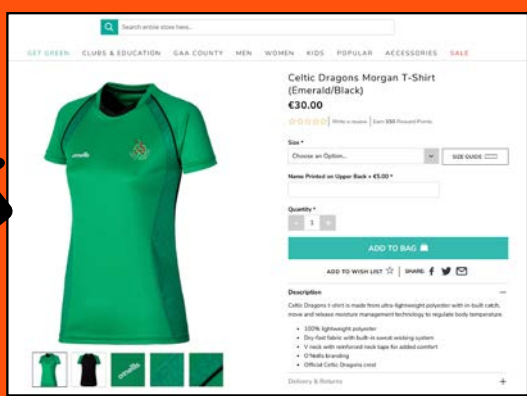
Search entire store here...

GET GREEN CLUBS & EDUCATION GAA COUNTY MEN WOMEN KIDS POPULAR ACCESSORIES SALE

Celtic Dragons Morgan T-Shirt (Emerald/Black)

€30.00

Write a review | Earn 150 Reward Points

Size *

Choose an Option...

SIZE GUIDE

Name Printed on Upper Back + €5.00 *

Quantity *

- 1 +

ADD TO BAG

ADD TO WISH LIST | SHARE

Description

Celtic Dragons t-shirt is made from ultra-lightweight polyester with in-built catch, move and release moisture management technology to regulate body temperature.

- 100% lightweight polyester
- Dry-fast fabric with built-in sweat wicking system
- V neck with reinforced neck tape for added comfort
- O'Neills branding
- Official Celtic Dragons crest

Delivery & Returns